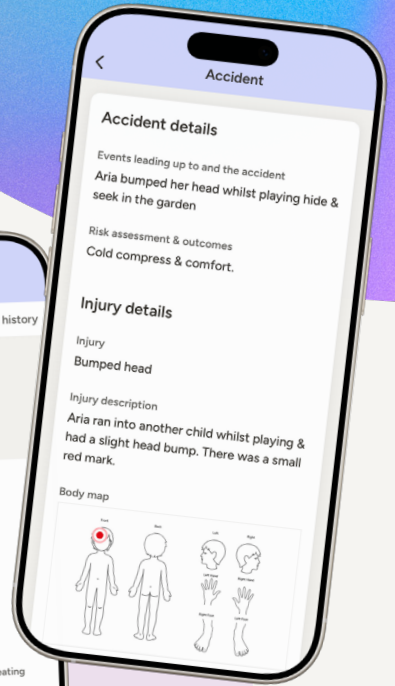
history

ating

Accident

Accident details

Events leading up to and the accident
Aria bumped her head whilst playing hide & seek in the garden

Risk assessment & outcomes
Cold compress & comfort.

Injury details

Injury
Bumped head

Injury description
Aria ran into another child whilst playing & had a slight head bump. There was a small red mark.

Body map

Front Back Left Right
Left Hand Right Hand
Right Foot Right Foot